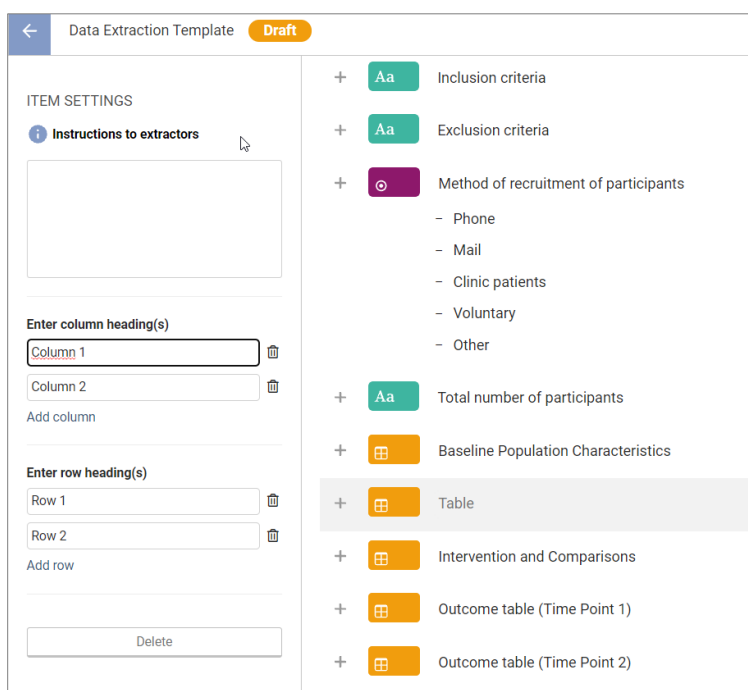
Data Extraction Template Draft

ITEM SETTINGS

Instructions to extractors

Enter column heading(s)

Column 1

Column 2

Add column

Enter row heading(s)

Row 1

Row 2

Add row

Delete

+ Aa Inclusion criteria

+ Aa Exclusion criteria

+ Method of recruitment of participants

- Phone
- Mail
- Clinic patients
- Voluntary
- Other

+ Aa Total number of participants

+ Baseline Population Characteristics

+ Table

+ Intervention and Comparisons

+ Outcome table (Time Point 1)

+ Outcome table (Time Point 2)